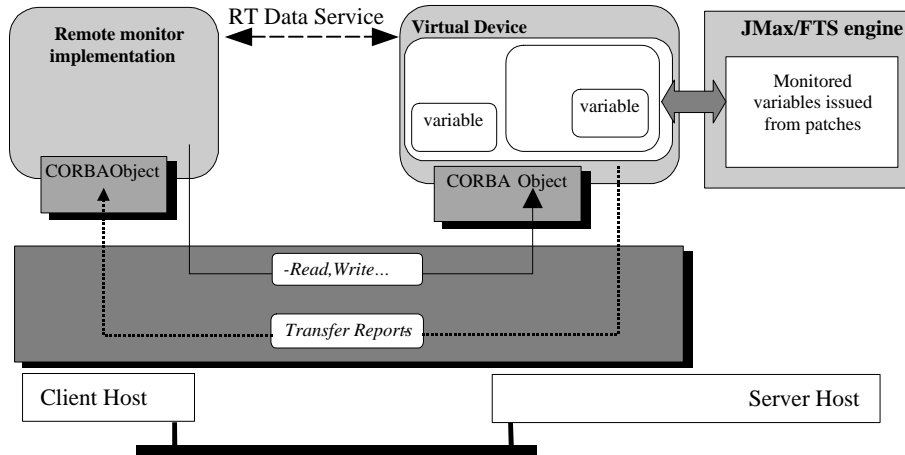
RT Data Service

Remote monitor implementation

Virtual Device

variable

variable

JMax/FTS engine

Monitored variables issued from patches

CORBAObject

CORBA Object

-Read,Write...

Transfer Reports

Client Host

Server Host